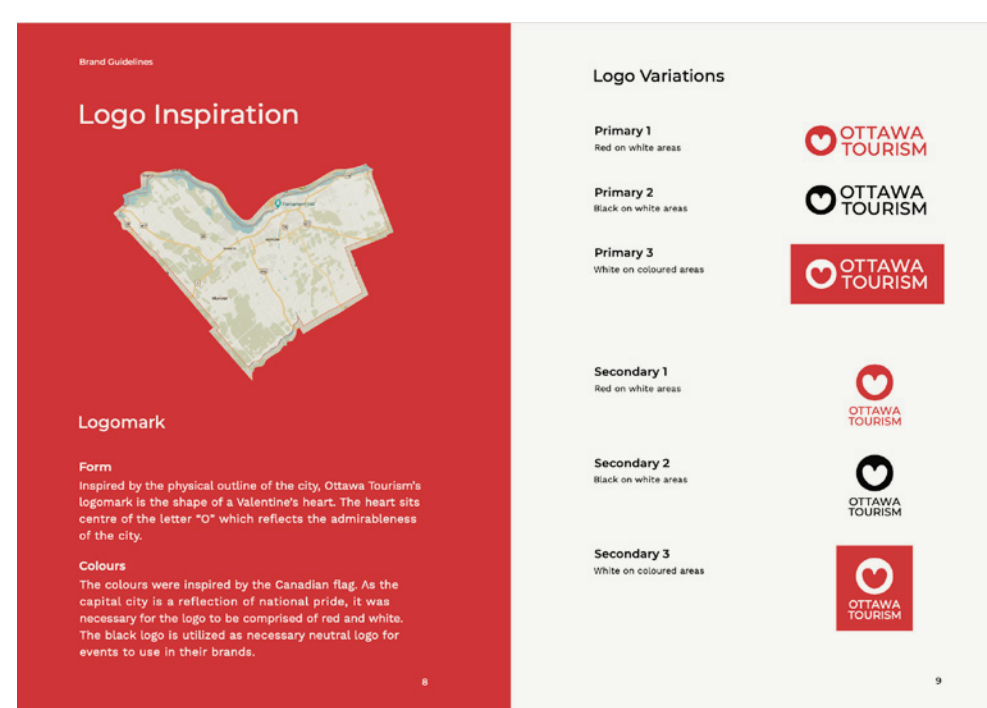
Brand Guidelines

Logo Inspiration

Logomark

Form
Inspired by the physical outline of the city, Ottawa Tourism's logomark is the shape of a Valentine's heart. The heart sits centre of the letter "O" which reflects the admirableness of the city.

Colours
The colours were inspired by the Canadian flag. As the capital city is a reflection of national pride, it was necessary for the logo to be comprised of red and white. The black logo is utilized as necessary neutral logo for events to use in their brands.

8

Logo Variations

Primary 1
Red on white areas

OTTAWA TOURISM

Primary 2
Black on white areas

OTTAWA TOURISM

Primary 3
White on coloured areas

OTTAWA TOURISM

Secondary 1
Red on white areas

OTTAWA TOURISM

Secondary 2
Black on white areas

OTTAWA TOURISM

Secondary 3
White on coloured areas

OTTAWA TOURISM

9